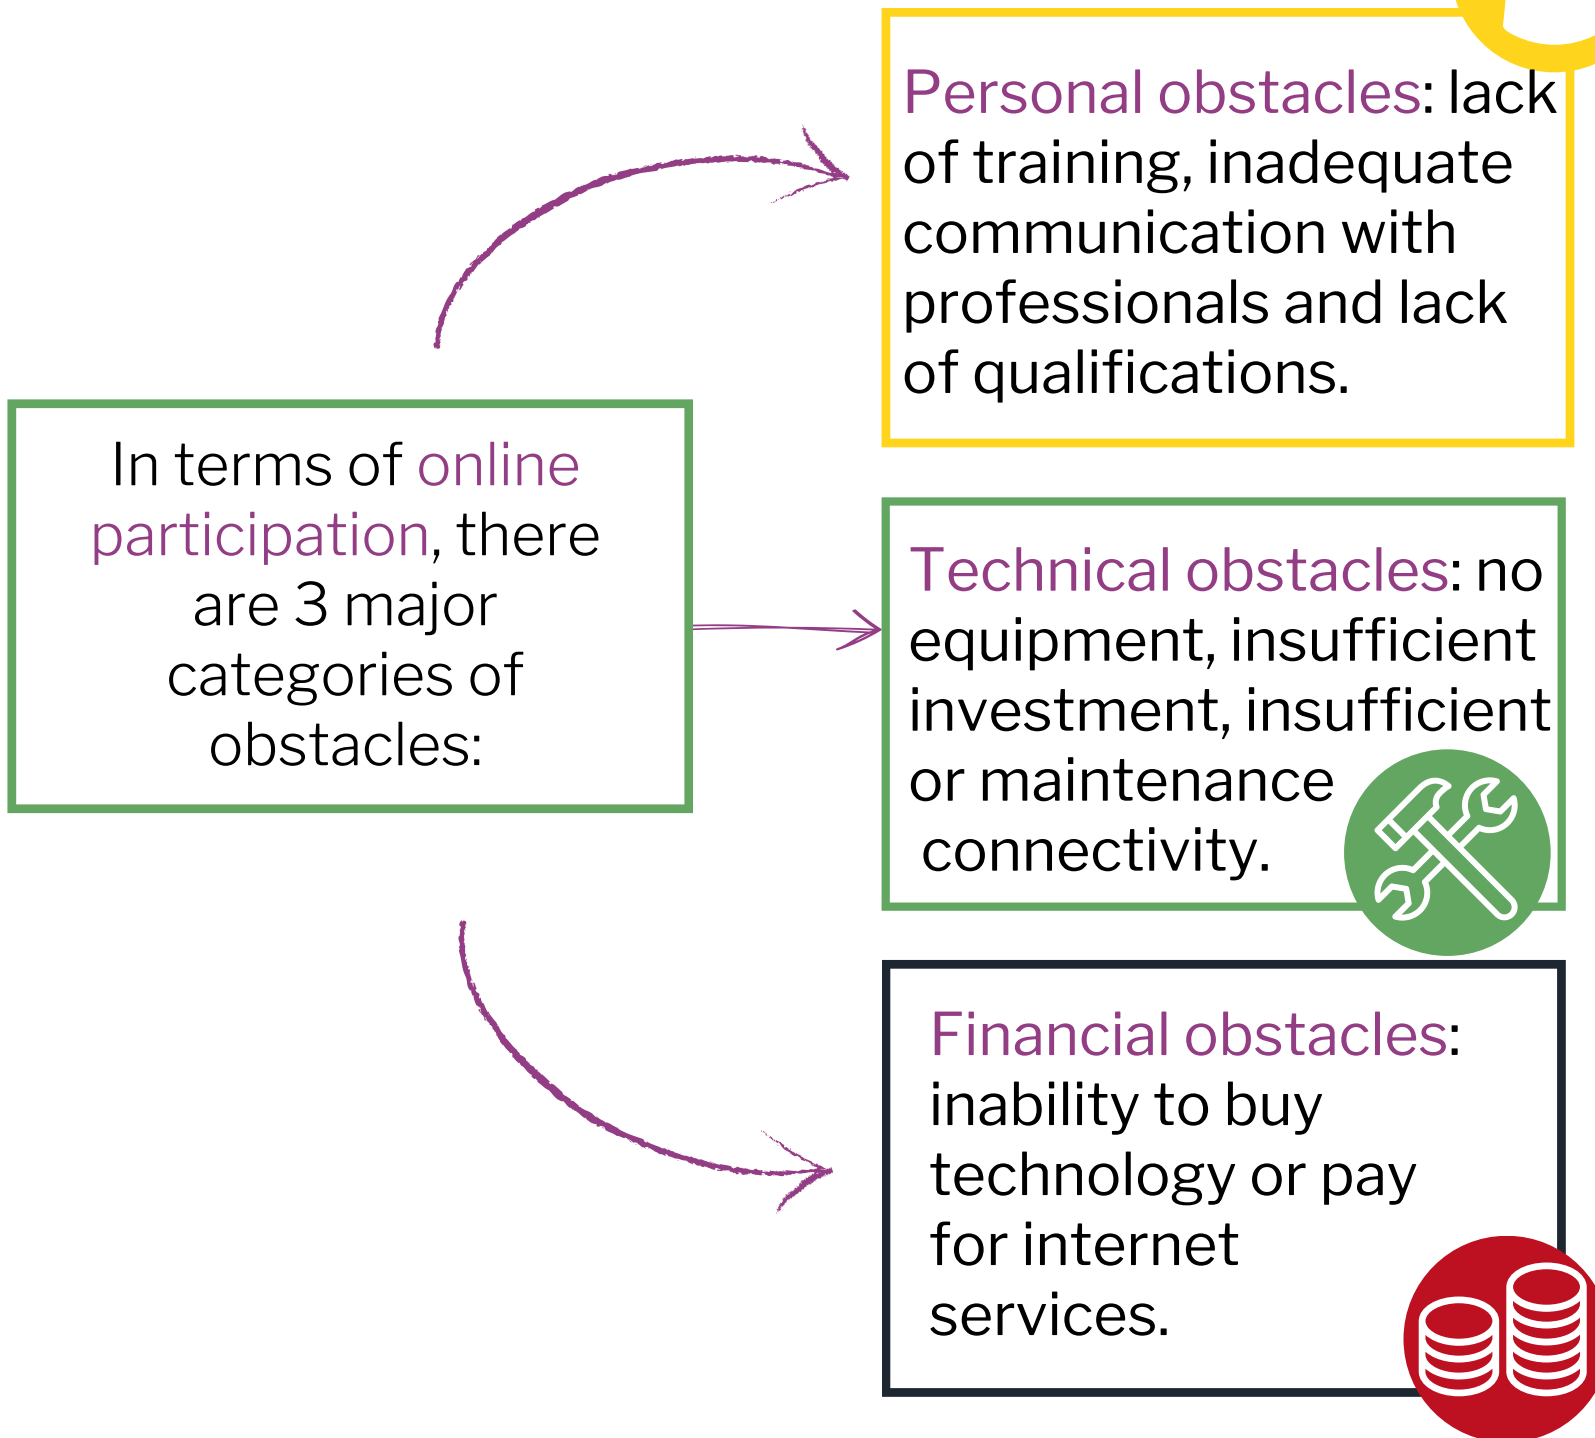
In terms of online participation, there are 3 major categories of obstacles:

Personal obstacles: lack of training, inadequate communication with professionals and lack of qualifications.

Technical obstacles: no equipment, insufficient investment, insufficient or maintenance connectivity.

Financial obstacles: inability to buy technology or pay for internet services.